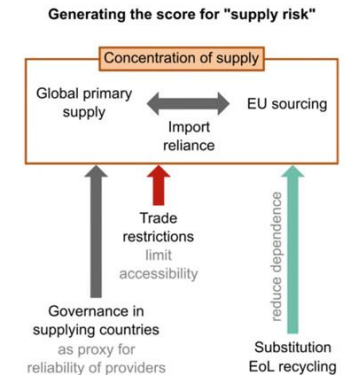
Generating the score for "supply risk"

Concentration of supply

Global primary supply

EU sourcing

Import reliance

Trade restrictions

limit accessibility

reduce dependence

Governance in supplying countries

as proxy for reliability of providers

Substitution
EoL recycling